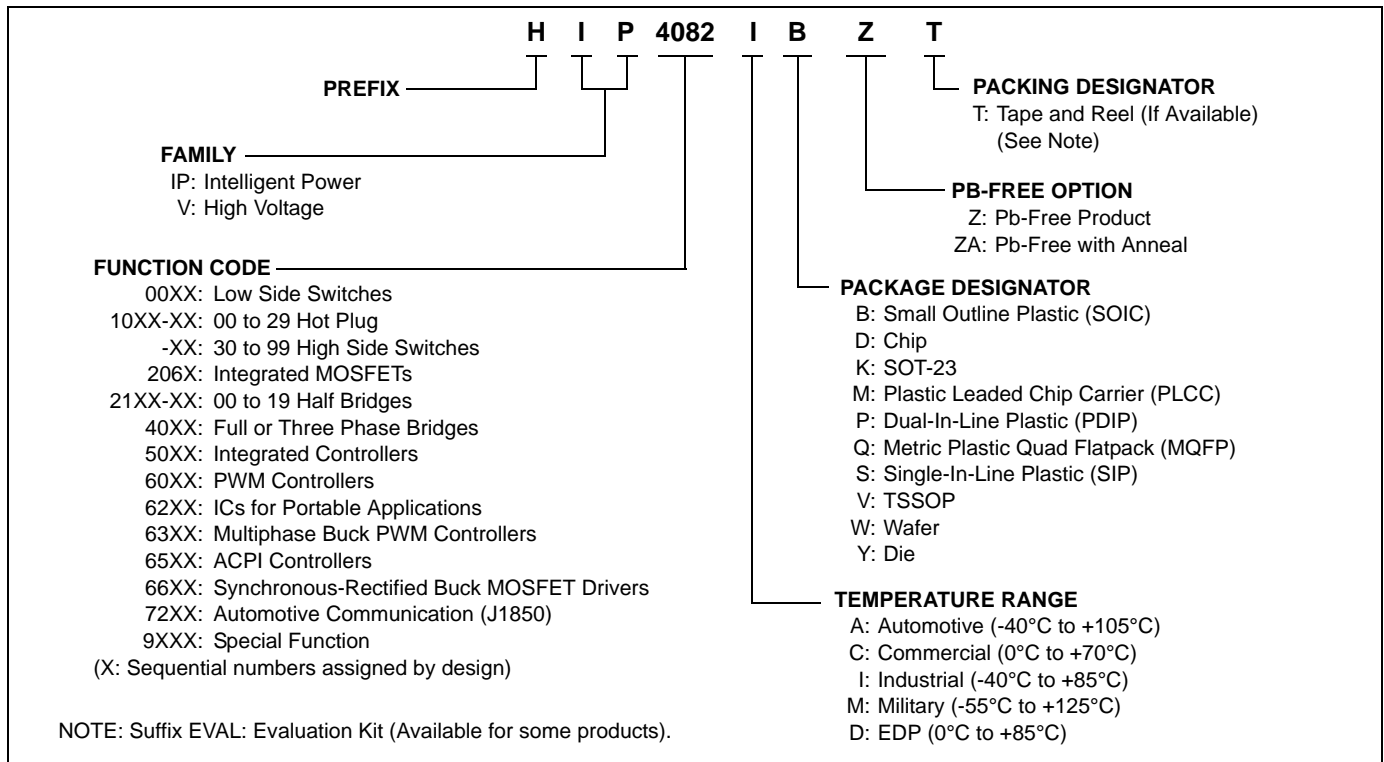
H I P 4082 I B Z T

PREFIX

FAMILY
IP: Intelligent Power
V: High Voltage

FUNCTION CODE
00XX: Low Side Switches
10XX-XX: 00 to 29 Hot Plug
-XX: 30 to 99 High Side Switches
206X: Integrated MOSFETs
21XX-XX: 00 to 19 Half Bridges
40XX: Full or Three Phase Bridges
50XX: Integrated Controllers
60XX: PWM Controllers
62XX: ICs for Portable Applications
63XX: Multiphase Buck PWM Controllers
65XX: ACPI Controllers
66XX: Synchronous-Rectified Buck MOSFET Drivers
72XX: Automotive Communication (J1850)
9XXX: Special Function
(X: Sequential numbers assigned by design)

NOTE: Suffix EVAL: Evaluation Kit (Available for some products).

PACKING DESIGNATOR
T: Tape and Reel (If Available) (See Note)

PB-FREE OPTION
Z: Pb-Free Product
ZA: Pb-Free with Anneal

PACKAGE DESIGNATOR
B: Small Outline Plastic (SOIC)
D: Chip
K: SOT-23
M: Plastic Leaded Chip Carrier (PLCC)
P: Dual-In-Line Plastic (PDIP)
Q: Metric Plastic Quad Flatpack (MQFP)
S: Single-In-Line Plastic (SIP)
V: TSSOP
W: Wafer
Y: Die

TEMPERATURE RANGE
A: Automotive (-40°C to +105°C)
C: Commercial (0°C to +70°C)
I: Industrial (-40°C to +85°C)
M: Military (-55°C to +125°C)
D: EDP (0°C to +85°C)